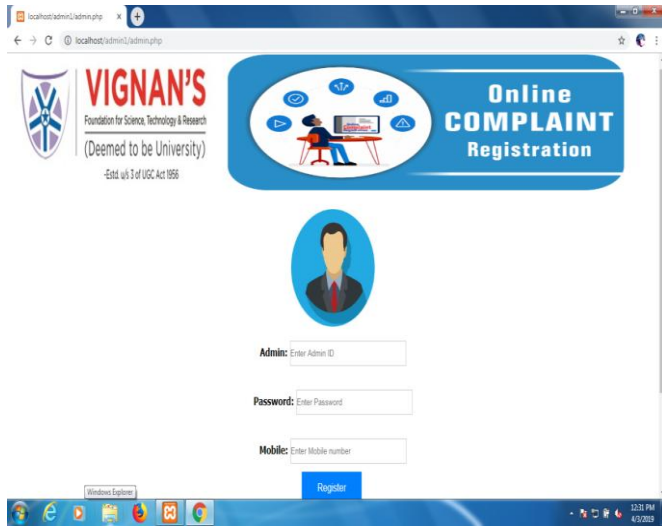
localhost/admin1/admin.php ×

localhost/admin1/admin.php

VIGNAN'S
Foundation for Science, Technology & Research
(Deemed to be University)
-Estd. u/s 3 of UGC Act 1956

Online
COMPLAINT
Registration

Admin: Enter Admin ID

Password: Enter Password

Mobile: Enter Mobile number

Register

Windows Explorer

12:31 PM
4/3/2019